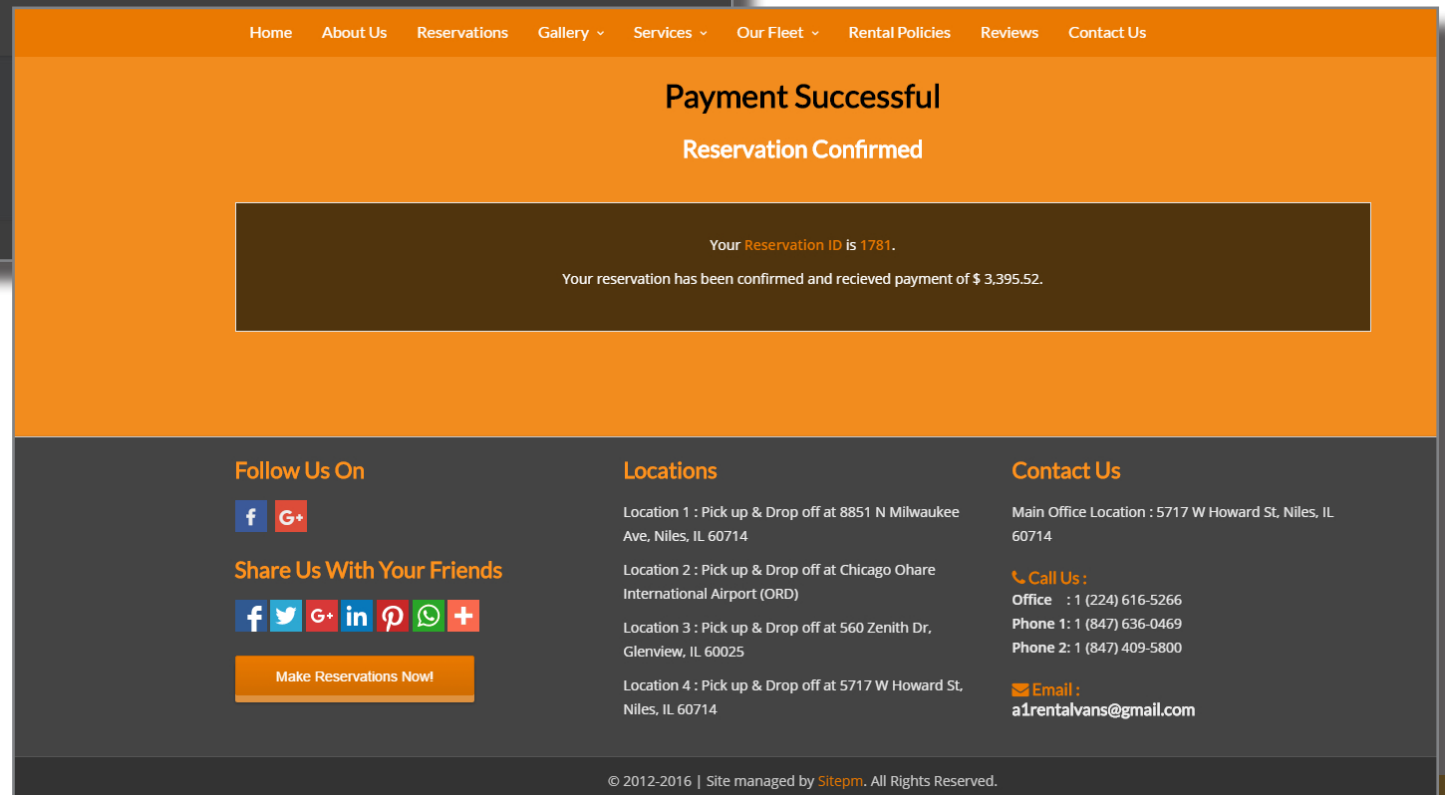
Home About Us Reservations Gallery Services Our Fleet Rental Policies Reviews Contact Us

Payment Successful

Reservation Confirmed

Your Reservation ID is 1781.

Your reservation has been confirmed and recieved payment of $ 3,395.52.

Follow Us On

f G+

Share Us With Your Friends

Make Reservations Now!

Locations

Location 1 : Pick up & Drop off at 8851 N Milwaukee Ave, Niles, IL 60714

Location 2 : Pick up & Drop off at Chicago Ohare International Airport (ORD)

Location 3 : Pick up & Drop off at 560 Zenith Dr, Glenview, IL 60025

Location 4 : Pick up & Drop off at 5717 W Howard St, Niles, IL 60714

Contact Us

Main Office Location : 5717 W Howard St, Niles, IL 60714

Call Us :
Office : 1 (224) 616-5266
Phone 1: 1 (847) 636-0469
Phone 2: 1 (847) 409-5800

Email :
a1rentalvans@gmail.com

© 2012-2016 | Site managed by Sitepm. All Rights Reserved.